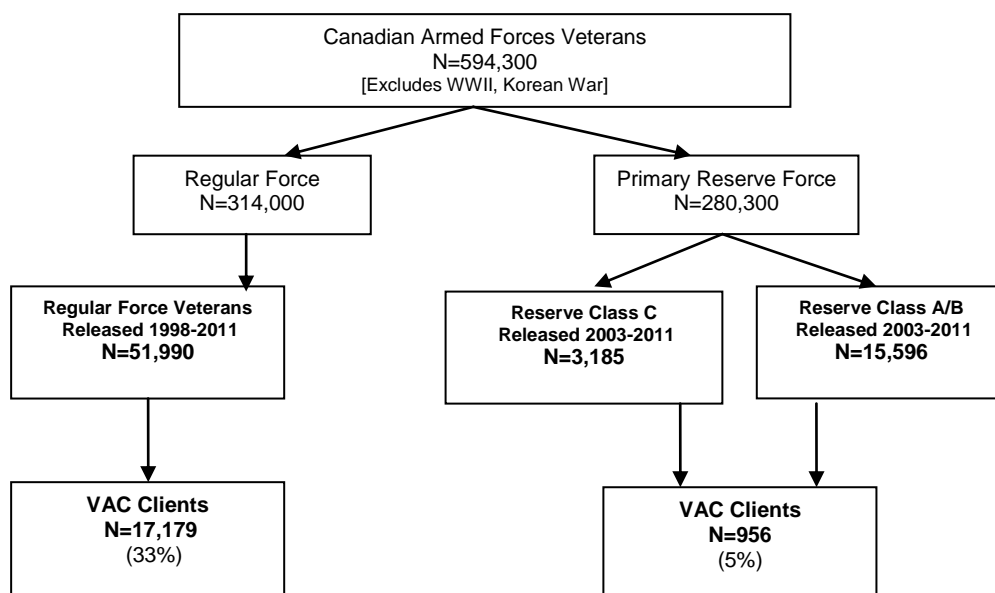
Canadian Armed Forces Veterans
N=594,300
[Excludes WWII, Korean War]

Regular Force
N=314,000

Primary Reserve Force
N=280,300

**Regular Force Veterans Released 1998-2011**
**N=51,990**

**Reserve Class C Released 2003-2011**
**N=3,185**

**Reserve Class A/B Released 2003-2011**
**N=15,596**

**VAC Clients**
**N=17,179**
(33%)

**VAC Clients**
**N=956**
(5%)